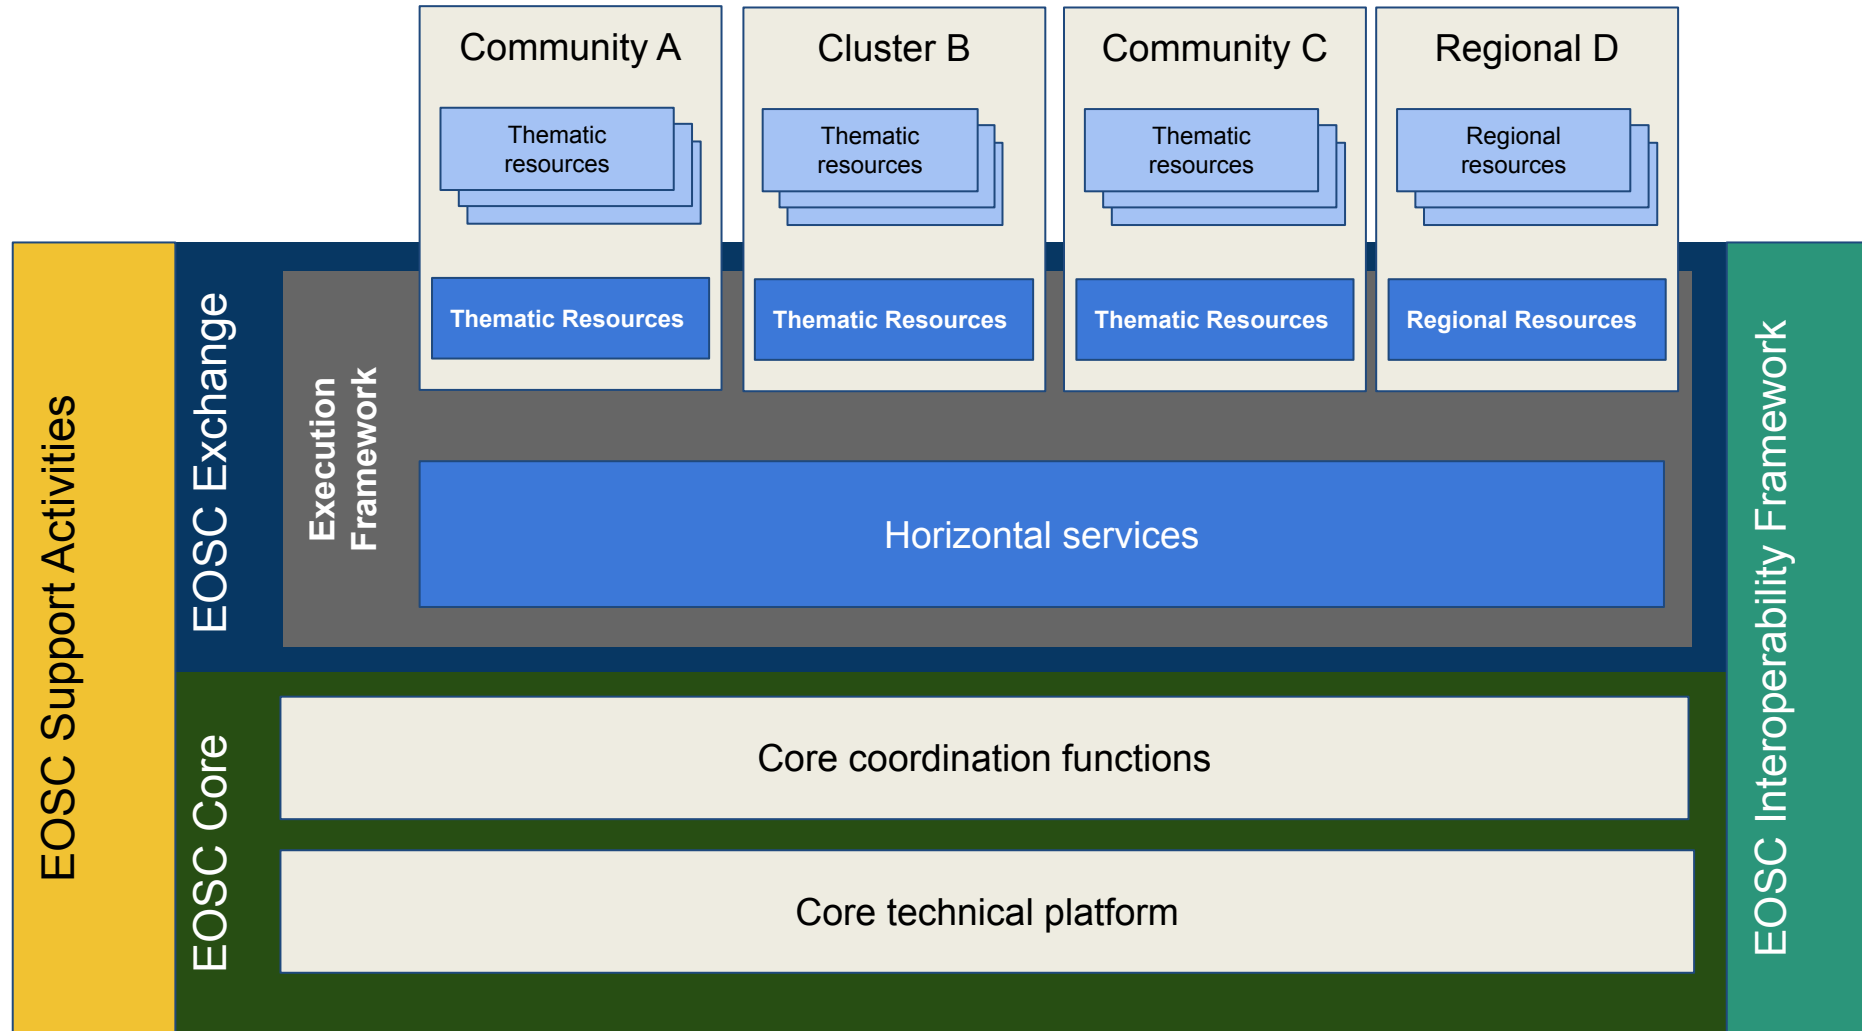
EOSC Support Activities

EOSC Exchange

Execution Framework

Community A

Thematic resources

Thematic Resources

Cluster B

Thematic resources

Thematic Resources

Community C

Thematic resources

Thematic Resources

Regional D

Regional resources

Regional Resources

Horizontal services

EOSC Core

Core coordination functions

Core technical platform

EOSC Interoperability Framework